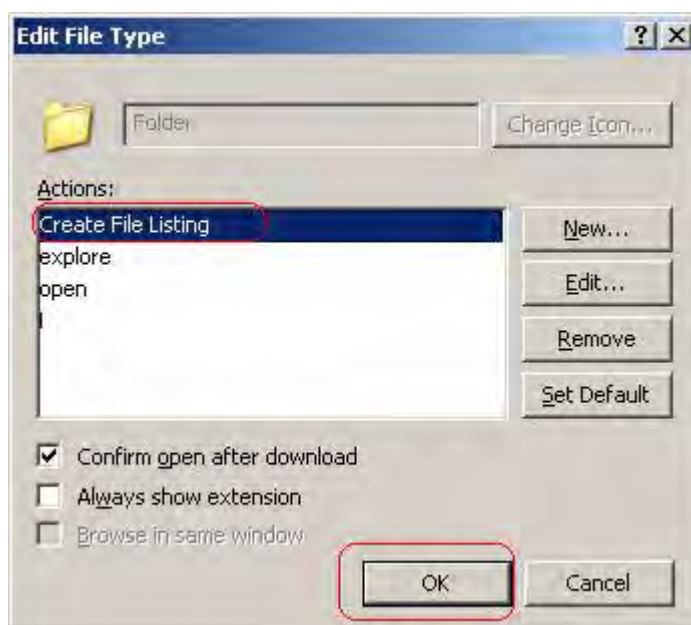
Edit File Type

?

Folder

Change Icon...

Actions:

Create File Listing

explore

open

New...

Edit...

Remove

Set Default

Confirm open after download

Always show extension

Browse in same window

OK

Cancel